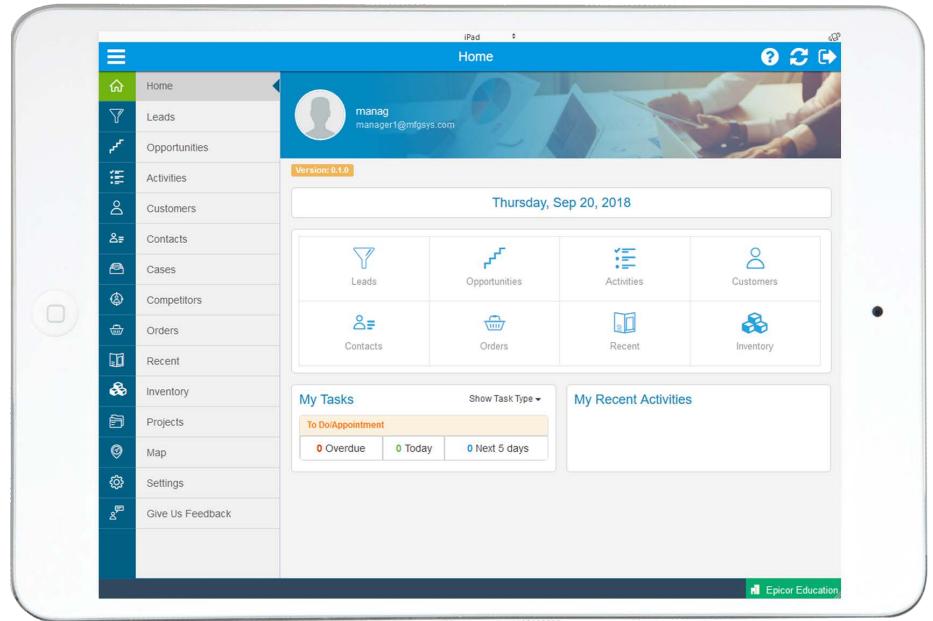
iPad

Home

Home
Leads
Opportunities
Activities
Customers
Contacts
Cases
Competitors
Orders
Recent
Inventory
Projects
Map
Settings
Give Us Feedback

manag
manager1@mfgsys.com

Version: 0.1.0

Thursday, Sep 20, 2018

Leads
Opportunities
Activities
Customers
Contacts
Orders
Recent
Inventory

My Tasks
Show Task Type
To Do/Appointment
0 Overdue
0 Today
0 Next 5 days

My Recent Activities

Epicor Education